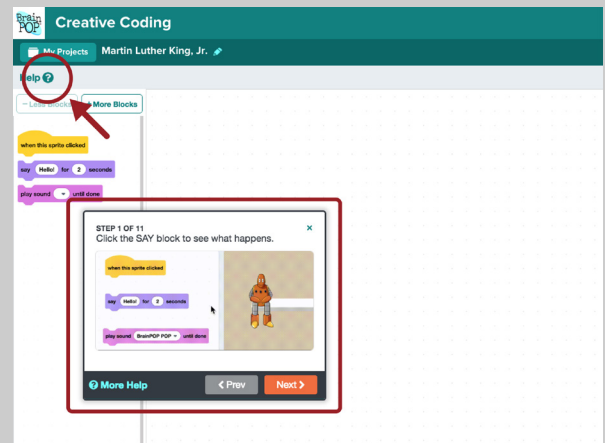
Brain POP Creative Coding

My Projects Martin Luther King, Jr.

Help ?

– Less Blocks + More Blocks

when this sprite clicked

say Hello! for 2 seconds

play sound until done

STEP 1 OF 11
Click the SAY block to see what happens.

×

when this sprite clicked

say Hello! for 2 seconds

play sound BrainPOP POP until done

? More Help

‹ Prev Next ›